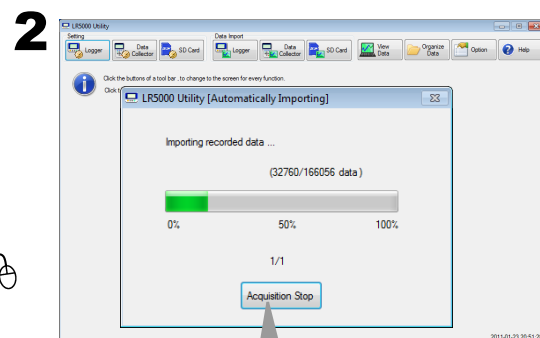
2

LR5000 Utility

Setting

Logger

Data Collector

SD Card

Data Import

Logger

Data Collector

SD Card

View Data

Organize Data

Option

Help

Click the buttons of a tool bar , to change to the screen for every function.

Click t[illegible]

LR5000 Utility [Automatically Importing]

Importing recorded data ...

(32760/166056 data )

0%

50%

100%

1/1

Acquisition Stop

2011-01-23 20:51:2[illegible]